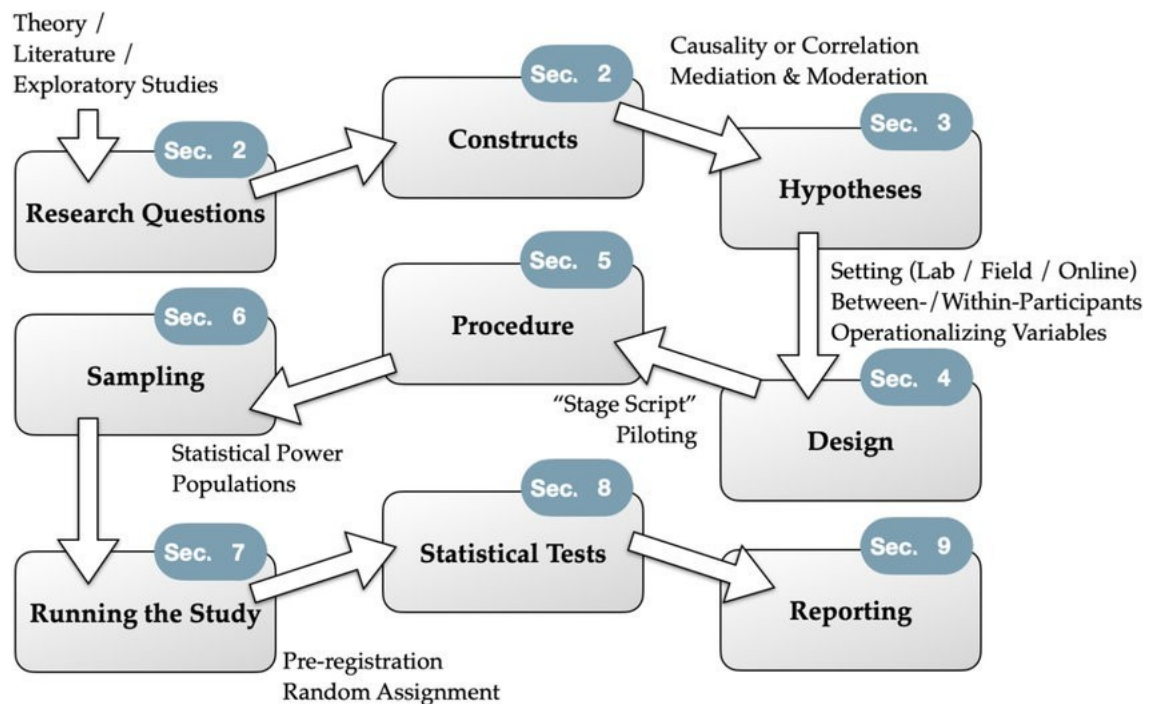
Theory / Literature / Exploratory Studies

Sec. 2
Research Questions

Sec. 2
Constructs

Causality or Correlation
Mediation & Moderation

Sec. 3
Hypotheses

Setting (Lab / Field / Online)
Between-/Within-Participants
Operationalizing Variables

Sec. 4
Design

"Stage Script"
Piloting

Sec. 5
Procedure

Sec. 6
Sampling

Statistical Power
Populations

Sec. 7
Running the Study

Pre-registration
Random Assignment

Sec. 8
Statistical Tests

Sec. 9
Reporting